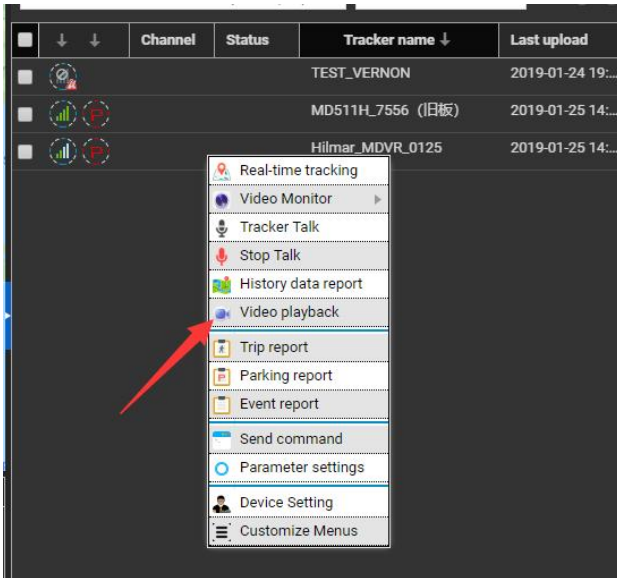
| | ↓ ↓ | Channel | Status | Tracker name ↓ | Last upload |
|---|---|---|---|---|---|
| | | | | TEST_VERNON | 2019-01-24 19:.. |
| | P | | | MD511H_7556（旧板） | 2019-01-25 14:.. |
| | P | | | Hilmar_MDVR_0125 | 2019-01-25 14:.. |

Real-time tracking
Video Monitor
Tracker Talk
Stop Talk
History data report
Video playback
Trip report
Parking report
Event report
Send command
Parameter settings
Device Setting
Customize Menus